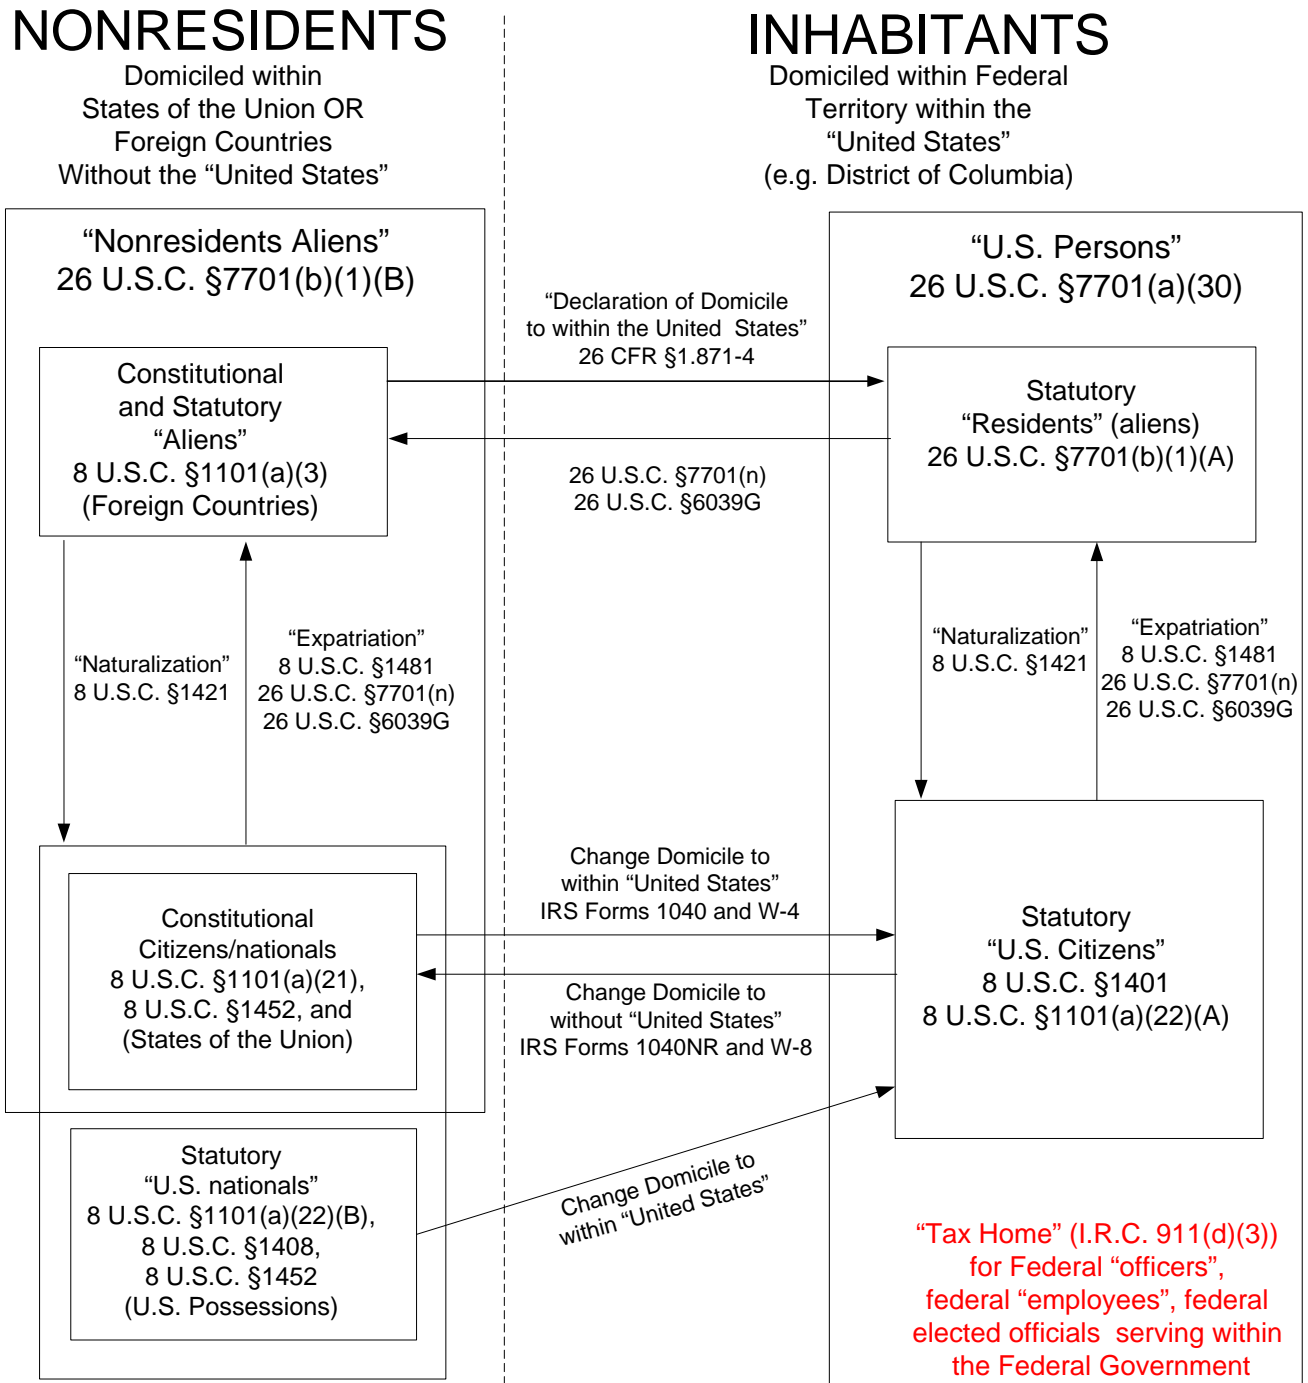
NONRESIDENTS
Domiciled within States of the Union OR Foreign Countries Without the "United States"

INHABITANTS
Domiciled within Federal Territory within the "United States" (e.g. District of Columbia)

"Nonresidents Aliens"
26 U.S.C. §7701(b)(1)(B)

Constitutional and Statutory "Aliens"
8 U.S.C. §1101(a)(3)
(Foreign Countries)

"Declaration of Domicile to within the United States"
26 CFR §1.871-4

26 U.S.C. §7701(n)
26 U.S.C. §6039G

"U.S. Persons"
26 U.S.C. §7701(a)(30)

Statutory "Residents" (aliens)
26 U.S.C. §7701(b)(1)(A)

"Naturalization"
8 U.S.C. §1421

"Expatriation"
8 U.S.C. §1481
26 U.S.C. §7701(n)
26 U.S.C. §6039G

"Naturalization"
8 U.S.C. §1421

"Expatriation"
8 U.S.C. §1481
26 U.S.C. §7701(n)
26 U.S.C. §6039G

Constitutional Citizens/nationals
8 U.S.C. §1101(a)(21),
8 U.S.C. §1452, and
(States of the Union)

Change Domicile to within "United States"
IRS Forms 1040 and W-4

Change Domicile to without "United States"
IRS Forms 1040NR and W-8

Statutory "U.S. Citizens"
8 U.S.C. §1401
8 U.S.C. §1101(a)(22)(A)

Statutory "U.S. nationals"
8 U.S.C. §1101(a)(22)(B),
8 U.S.C. §1408,
8 U.S.C. §1452
(U.S. Possessions)

Change Domicile to within "United States"

"Tax Home" (I.R.C. 911(d)(3)) for Federal "officers", federal "employees", federal elected officials serving within the Federal Government